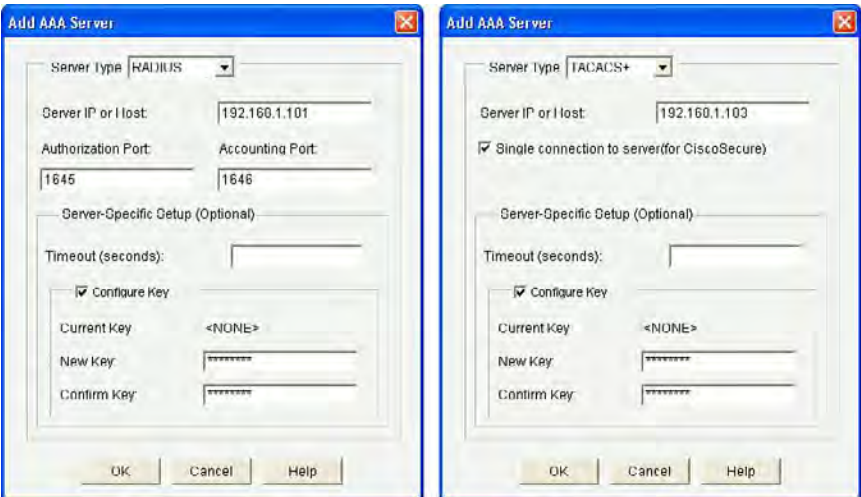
Add AAA Server

Server Type RADIUS

Server IP or Host: 192.168.1.101

Authorization Port: 1645

Accounting Port: 1646

Server-Specific Setup (Optional)

Timeout (seconds):

Configure Key

Current Key <NONE>

New Key: *********

Confirm Key: *********

OK Cancel Help

Add AAA Server

Server Type TACACS+

Server IP or Host: 192.168.1.103

Single connection to server(for CiscoSecure)

Server-Specific Setup (Optional)

Timeout (seconds):

Configure Key

Current Key <NONE>

New Key: *********

Confirm Key: *********

OK Cancel Help